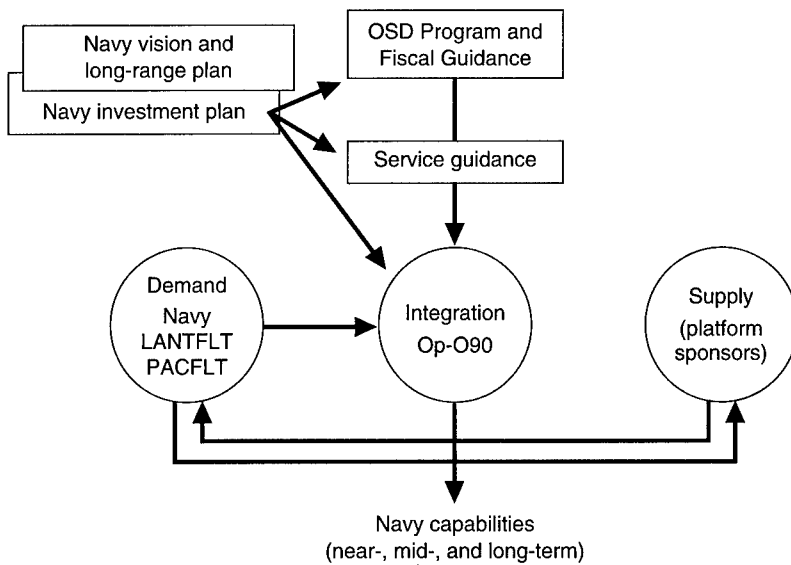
Navy vision and long-range plan

Navy investment plan

OSD Program and Fiscal Guidance

Service guidance

Demand Navy LANTFLT PACFLT

Integration Op-O90

Supply (platform sponsors)

Navy capabilities (near-, mid-, and long-term)